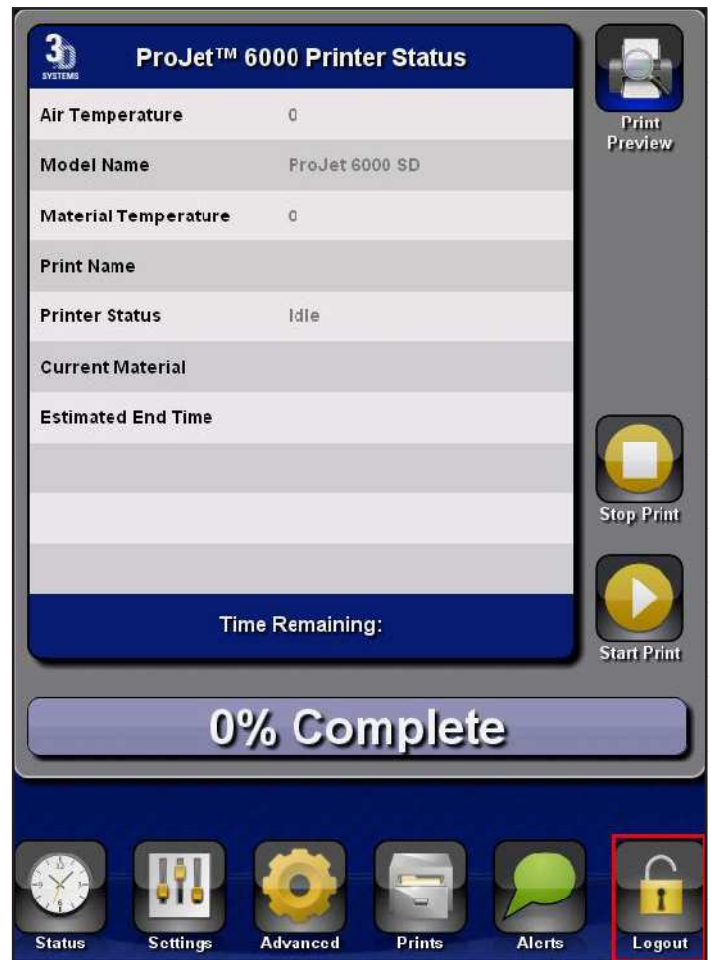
3D SYSTEMS

ProJet™ 6000 Printer Status

| | |
|---|---|
| Air Temperature | 0 |
| Model Name | ProJet 6000 SD |
| Material Temperature | 0 |
| Print Name | |
| Printer Status | Idle |
| Current Material | |
| Estimated End Time | |

Time Remaining:

Print Preview

Stop Print

Start Print

0% Complete

Status
Settings
Advanced
Prints
Alerts
Logout